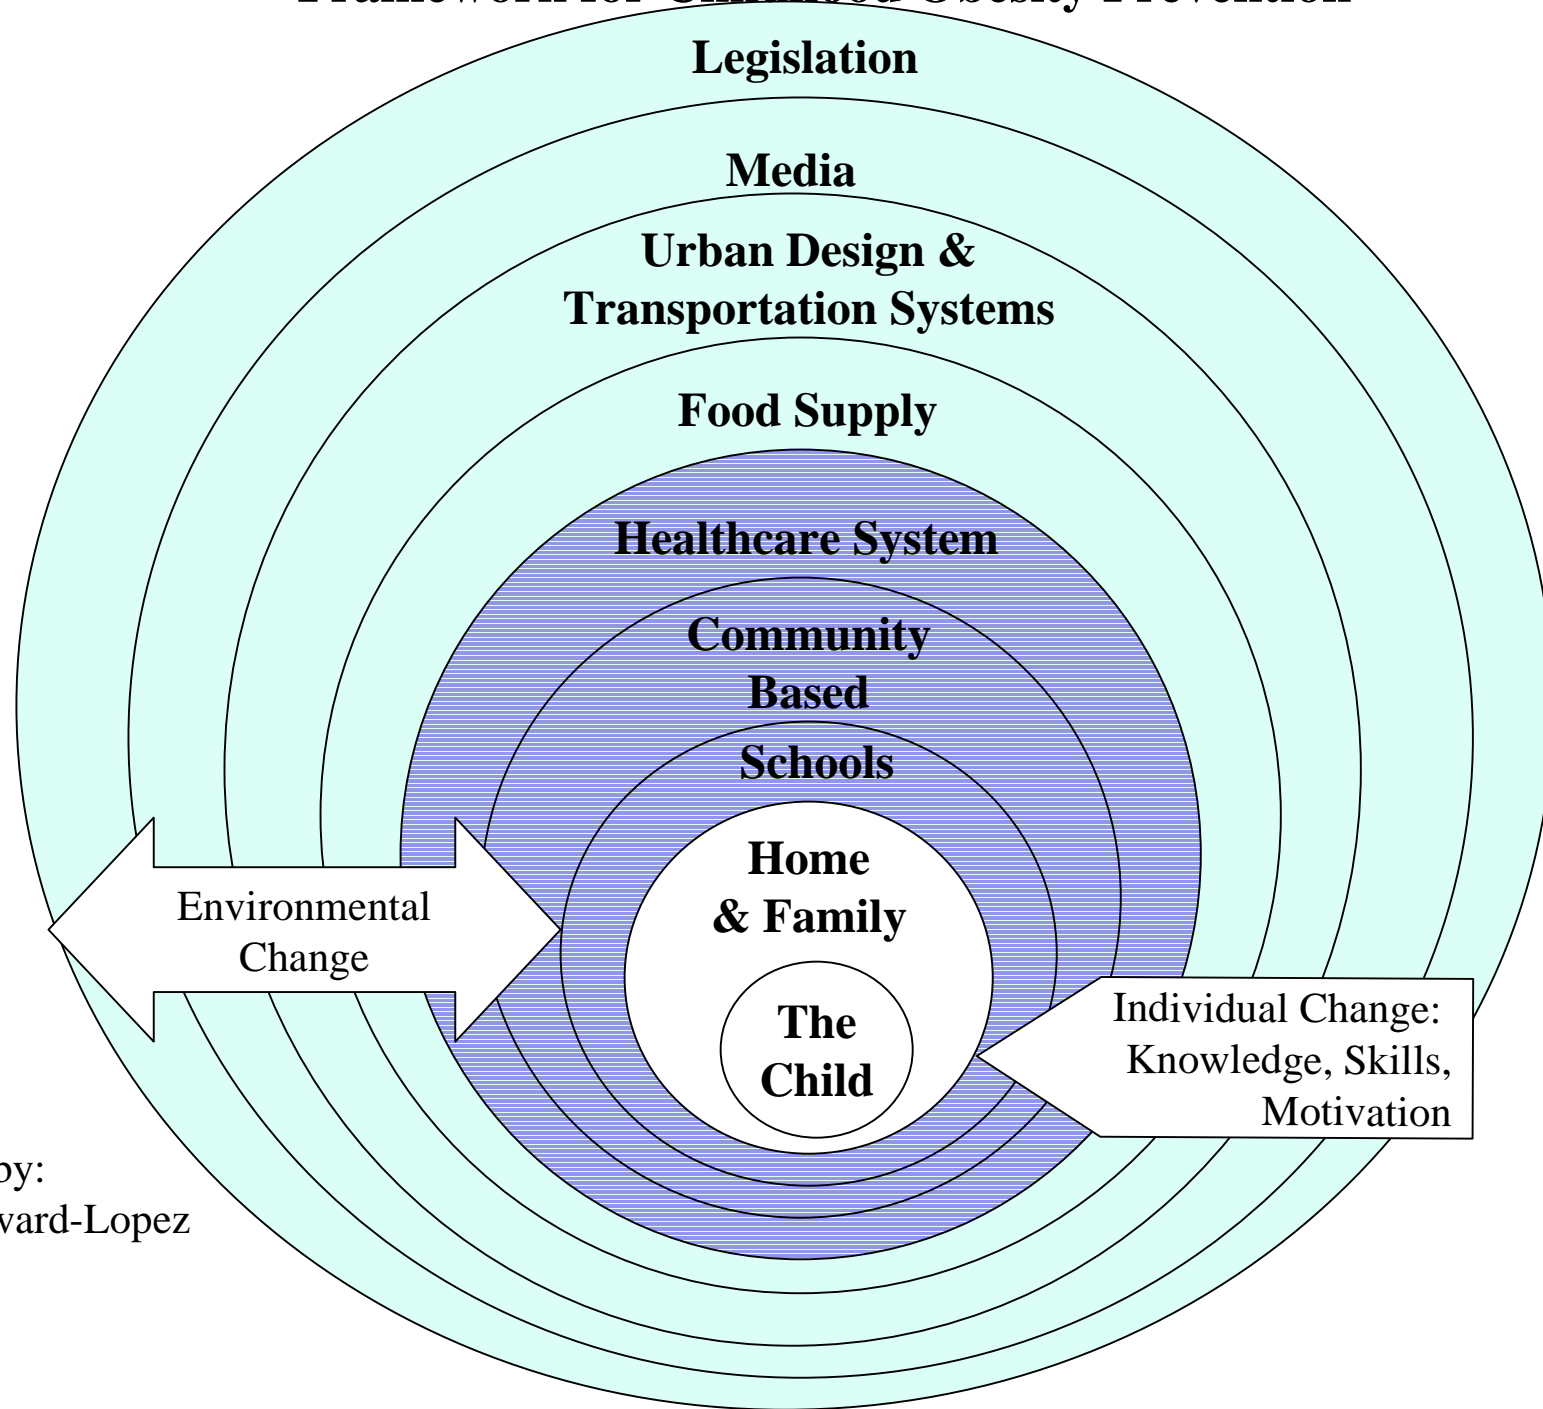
Framework for Childhood Obesity Prevention

Legislation

Media

Urban Design & Transportation Systems

Food Supply

Healthcare System

Community Based

Schools

Home & Family

The Child

Environmental Change

Individual Change: Knowledge, Skills, Motivation

by:
ward-Lopez